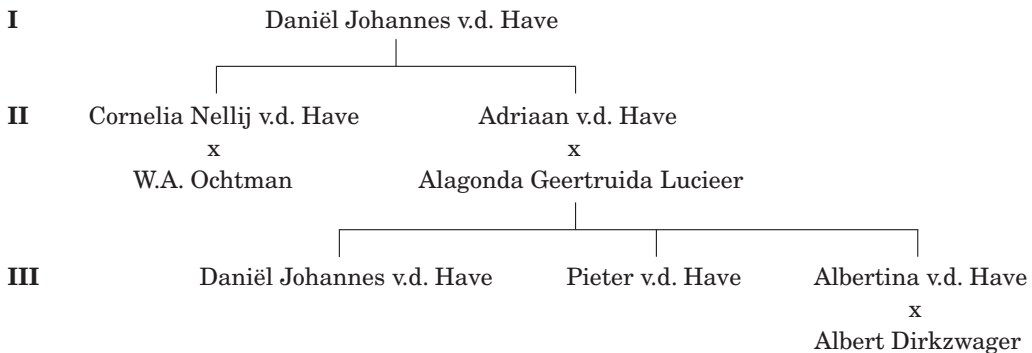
I Daniël Johannes v.d. Have

II Cornelia Nellij v.d. Have
x
W.A. Ochtman

Adriaan v.d. Have
x
Alagonda Geertruida Lucieer

III Daniël Johannes v.d. Have

Pieter v.d. Have

Albertina v.d. Have
x
Albert Dirkzwager